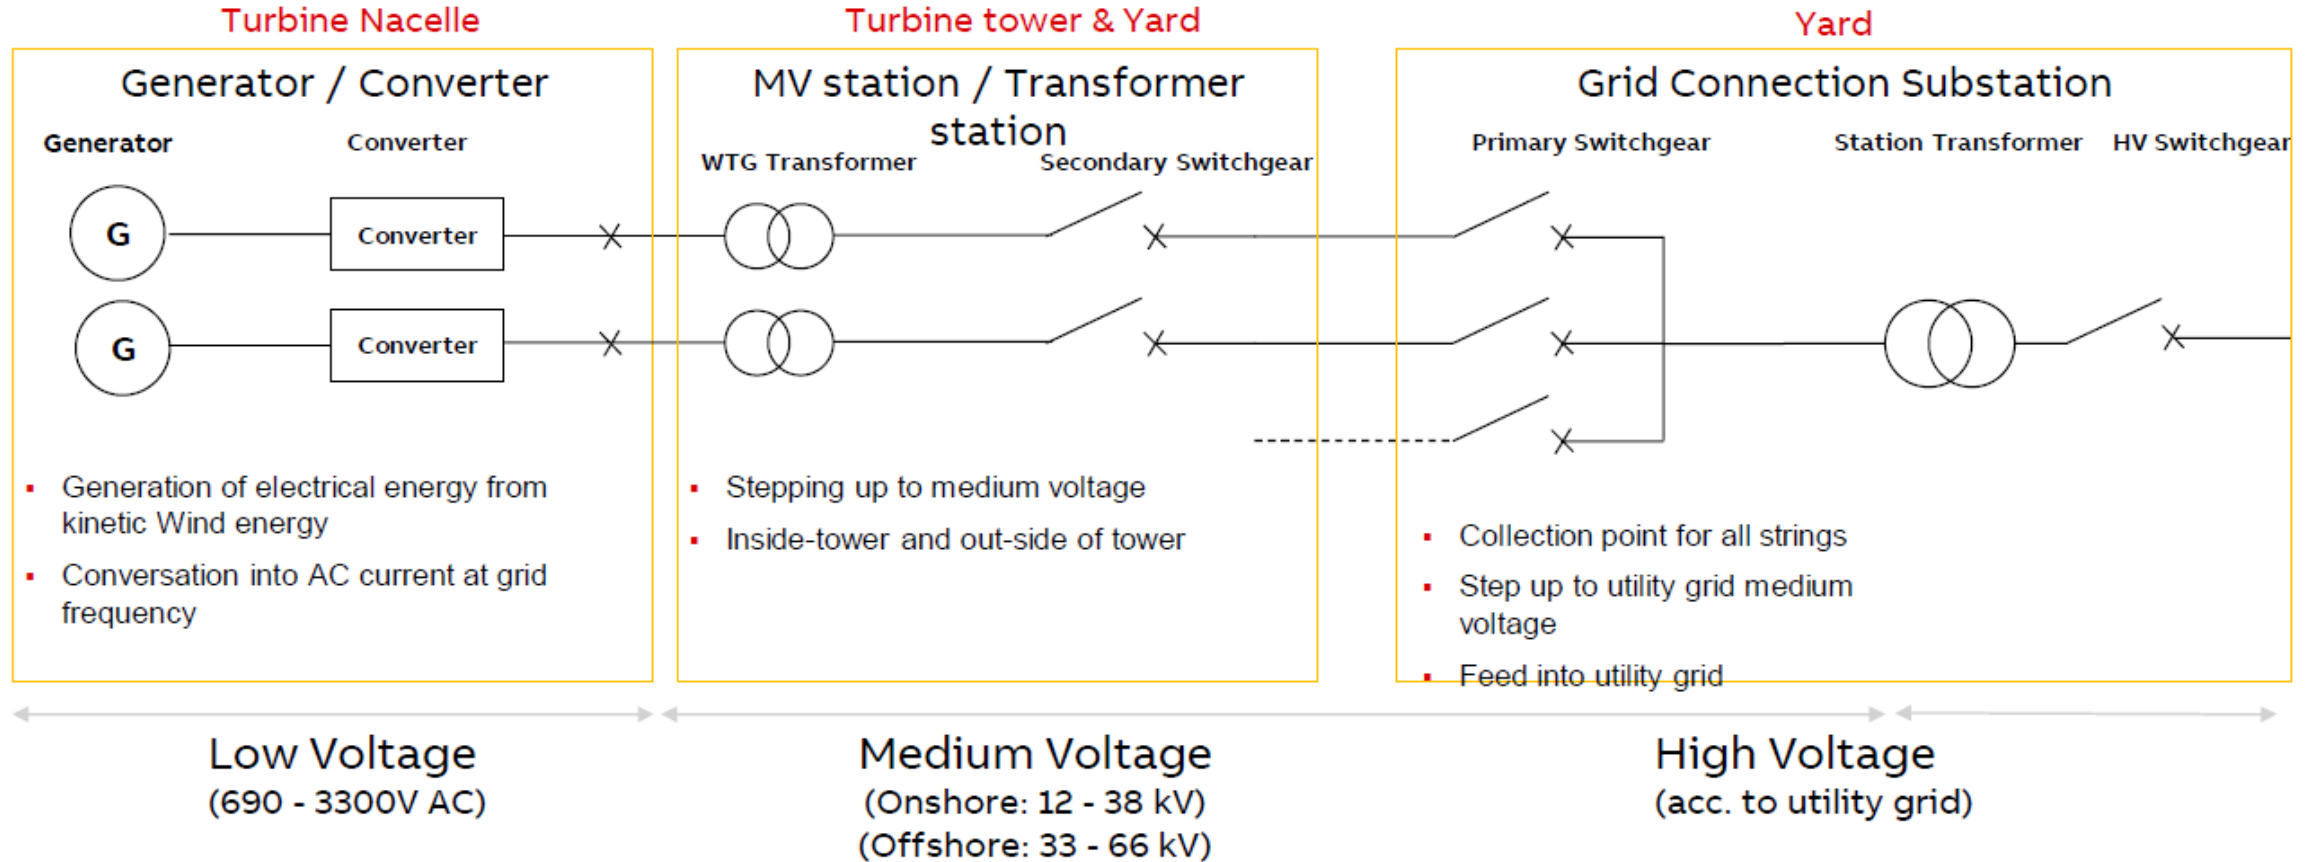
Turbine Nacelle

Generator / Converter

Generator

Converter

G

Converter

G

Converter

- Generation of electrical energy from kinetic Wind energy
- Conversation into AC current at grid frequency

Turbine tower & Yard

MV station / Transformer station

WTG Transformer

Secondary Switchgear

- Stepping up to medium voltage
- Inside-tower and out-side of tower

Yard

Grid Connection Substation

Primary Switchgear

Station Transformer

HV Switchgear

- Collection point for all strings
- Step up to utility grid medium voltage
- Feed into utility grid

Low Voltage
(690 - 3300V AC)

Medium Voltage
(Onshore: 12 - 38 kV)
(Offshore: 33 - 66 kV)

High Voltage
(acc. to utility grid)